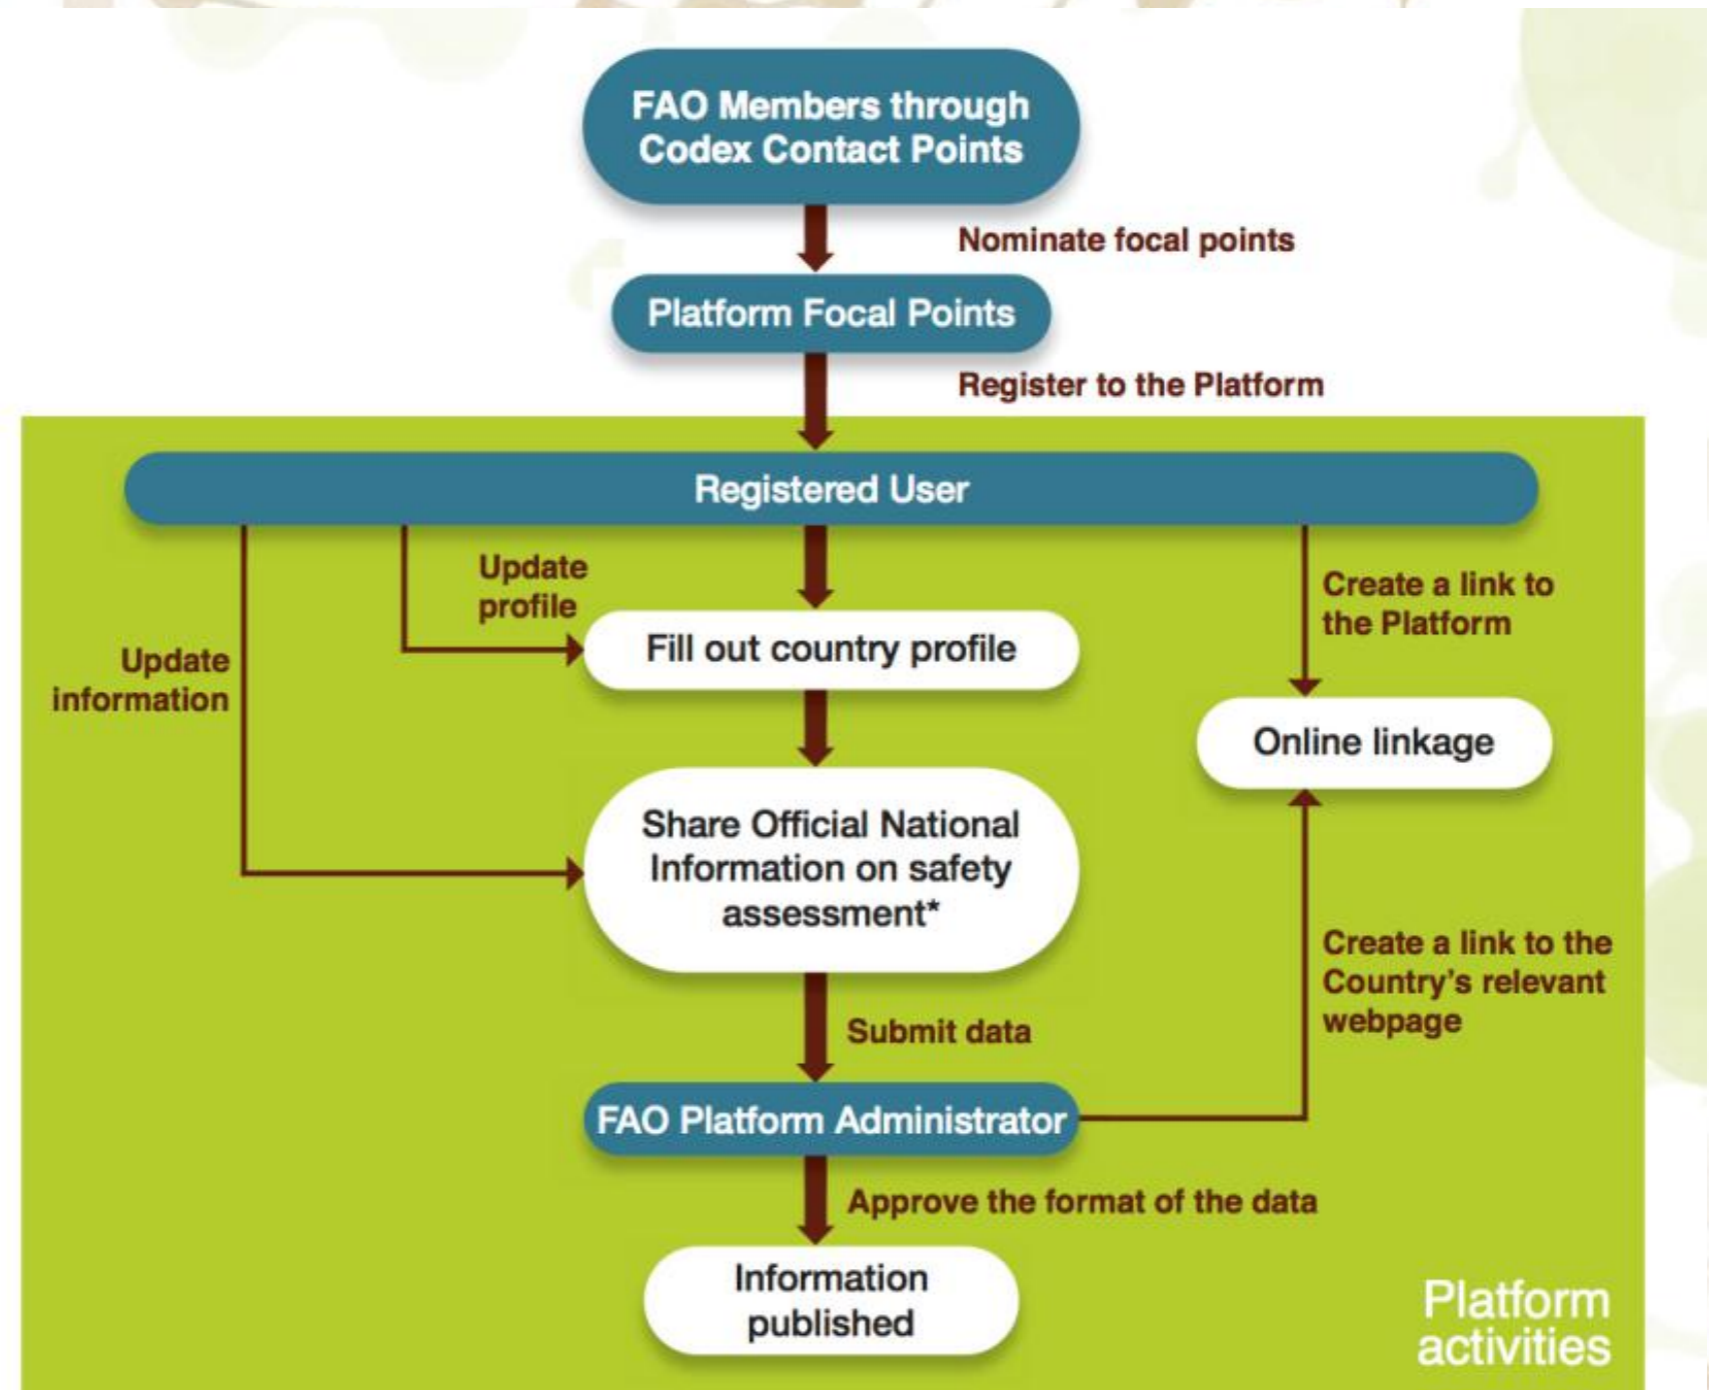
FAO Members through Codex Contact Points

Nominate focal points

Platform Focal Points

Register to the Platform

Registered User

Update profile

Update information

Fill out country profile

Create a link to the Platform

Online linkage

Share Official National Information on safety assessment*

Create a link to the Country's relevant webpage

Submit data

FAO Platform Administrator

Approve the format of the data

Information published

Platform activities